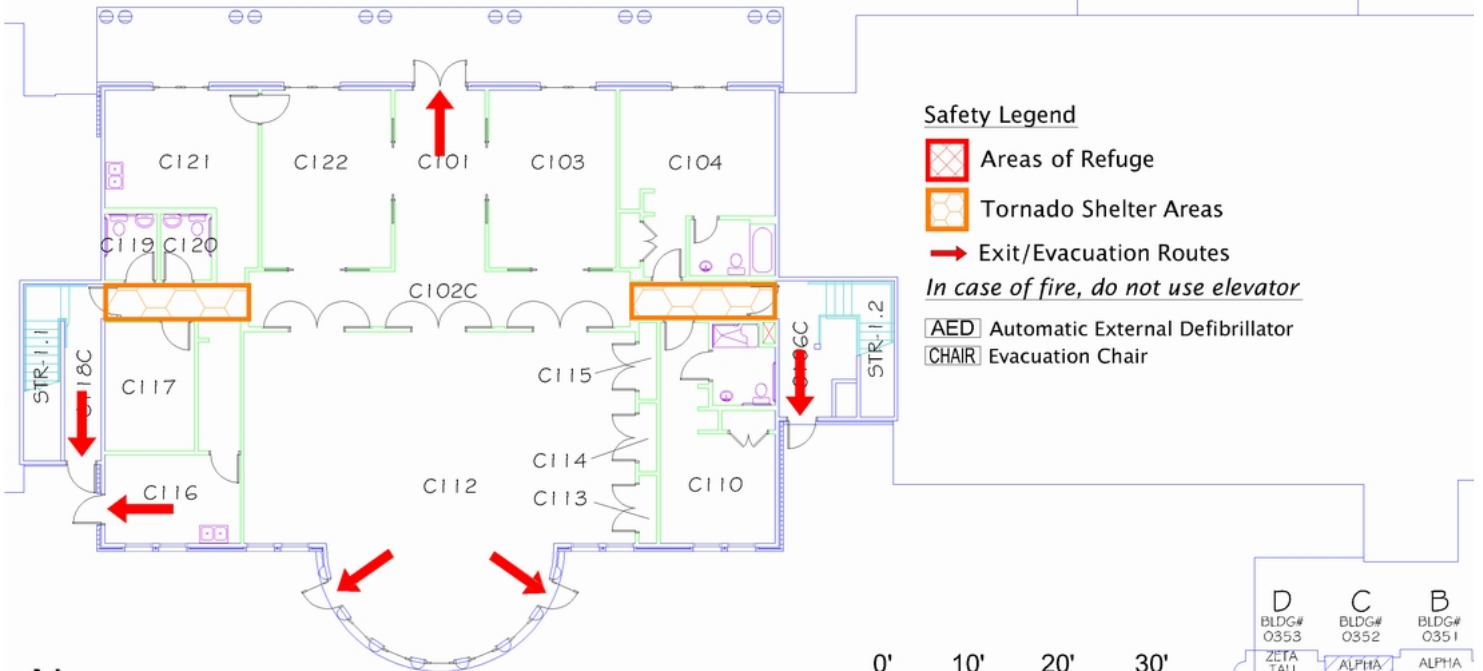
C121

C122

C101

C103

C104

C119 C120

C102C

STR-1.1

C118C

C117

C115

C106C

STR-1.2

C114

C116

C112

C113

C110

Safety Legend

Areas of Refuge

Tornado Shelter Areas

Exit/Evacuation Routes

In case of fire, do not use elevator

AED Automatic External Defibrillator

CHAIR Evacuation Chair

0' 10' 20' 30'

D BLDG# 0353

C BLDG# 0352

B BLDG# 0351

ZETA TAU

ALPHA

ALPHA